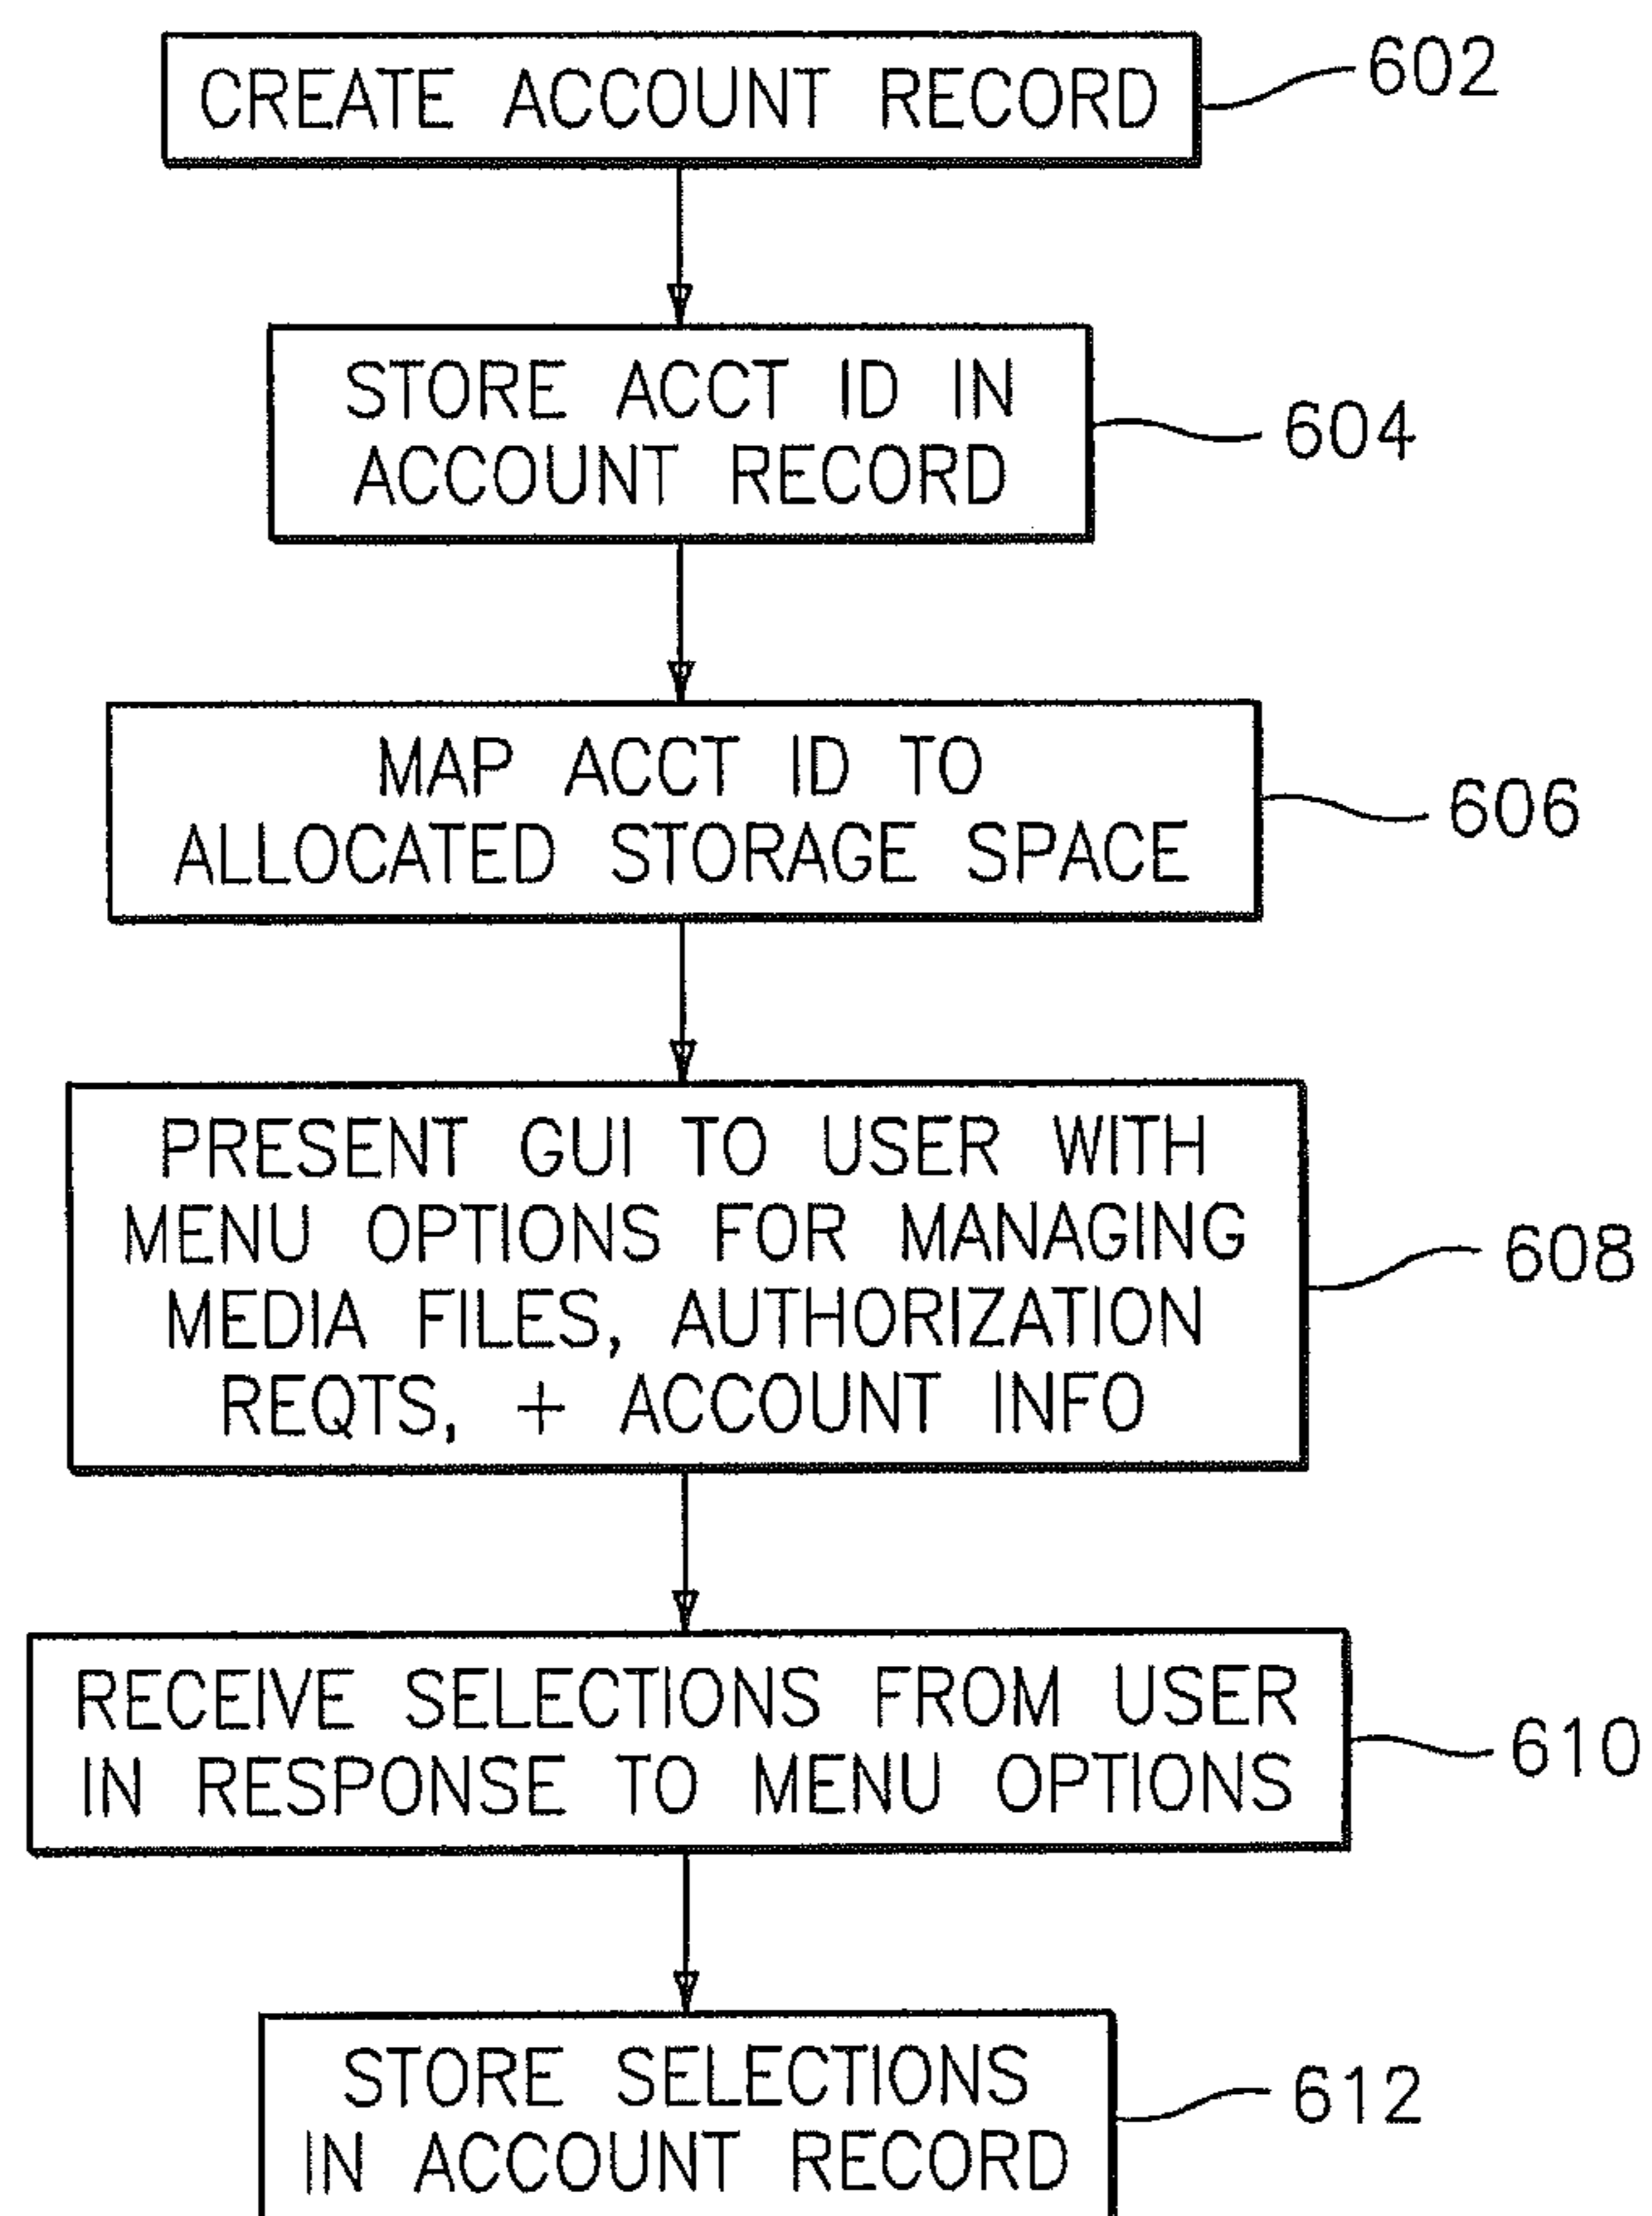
CREATE ACCOUNT RECORD
602

STORE ACCT ID IN ACCOUNT RECORD
604

MAP ACCT ID TO ALLOCATED STORAGE SPACE
606

PRESENT GUI TO USER WITH MENU OPTIONS FOR MANAGING MEDIA FILES, AUTHORIZATION REQTS, + ACCOUNT INFO
608

RECEIVE SELECTIONS FROM USER IN RESPONSE TO MENU OPTIONS
610

STORE SELECTIONS IN ACCOUNT RECORD
612